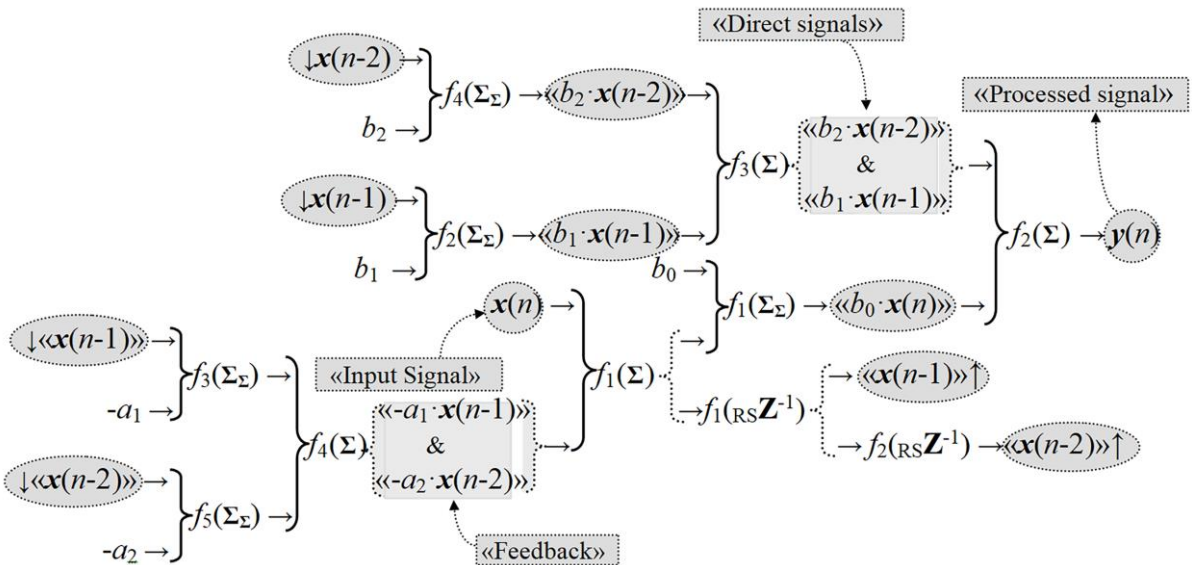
«Direct signals»

$\downarrow\boldsymbol{x}(n\text{-}2)$ →
$b_2$ →
$f_4(\boldsymbol{\Sigma}_{\boldsymbol{\Sigma}})$ → «$b_2 \cdot \boldsymbol{x}(n\text{-}2)$» →

«Processed signal»

$\downarrow\boldsymbol{x}(n\text{-}1)$ →
$b_1$ →
$f_2(\boldsymbol{\Sigma}_{\boldsymbol{\Sigma}})$ → «$b_1 \cdot \boldsymbol{x}(n\text{-}1)$» →

$f_3(\boldsymbol{\Sigma})$ «$b_2 \cdot \boldsymbol{x}(n\text{-}2)$» & «$b_1 \cdot \boldsymbol{x}(n\text{-}1)$» →

$f_2(\boldsymbol{\Sigma})$ → $\boldsymbol{y}(n)$

$b_0$ →
→
$f_1(\boldsymbol{\Sigma}_{\boldsymbol{\Sigma}})$ → «$b_0 \cdot \boldsymbol{x}(n)$» →

$\boldsymbol{x}(n)$ →

$\downarrow$«$\boldsymbol{x}(n\text{-}1)$» →
$\text{-}a_1$ →
$f_3(\boldsymbol{\Sigma}_{\boldsymbol{\Sigma}})$ →

«Input Signal»

$f_1(\boldsymbol{\Sigma})$

→ $f_1(\text{RS}\mathbf{Z}^{-1})$ → «$\boldsymbol{x}(n\text{-}1)$»↑

$f_4(\boldsymbol{\Sigma})$ «$\text{-}a_1 \cdot \boldsymbol{x}(n\text{-}1)$» & «$\text{-}a_2 \cdot \boldsymbol{x}(n\text{-}2)$» →

→ $f_2(\text{RS}\mathbf{Z}^{-1})$ → «$\boldsymbol{x}(n\text{-}2)$»↑

$\downarrow$«$\boldsymbol{x}(n\text{-}2)$» →
$\text{-}a_2$ →
$f_5(\boldsymbol{\Sigma}_{\boldsymbol{\Sigma}})$ →

«Feedback»